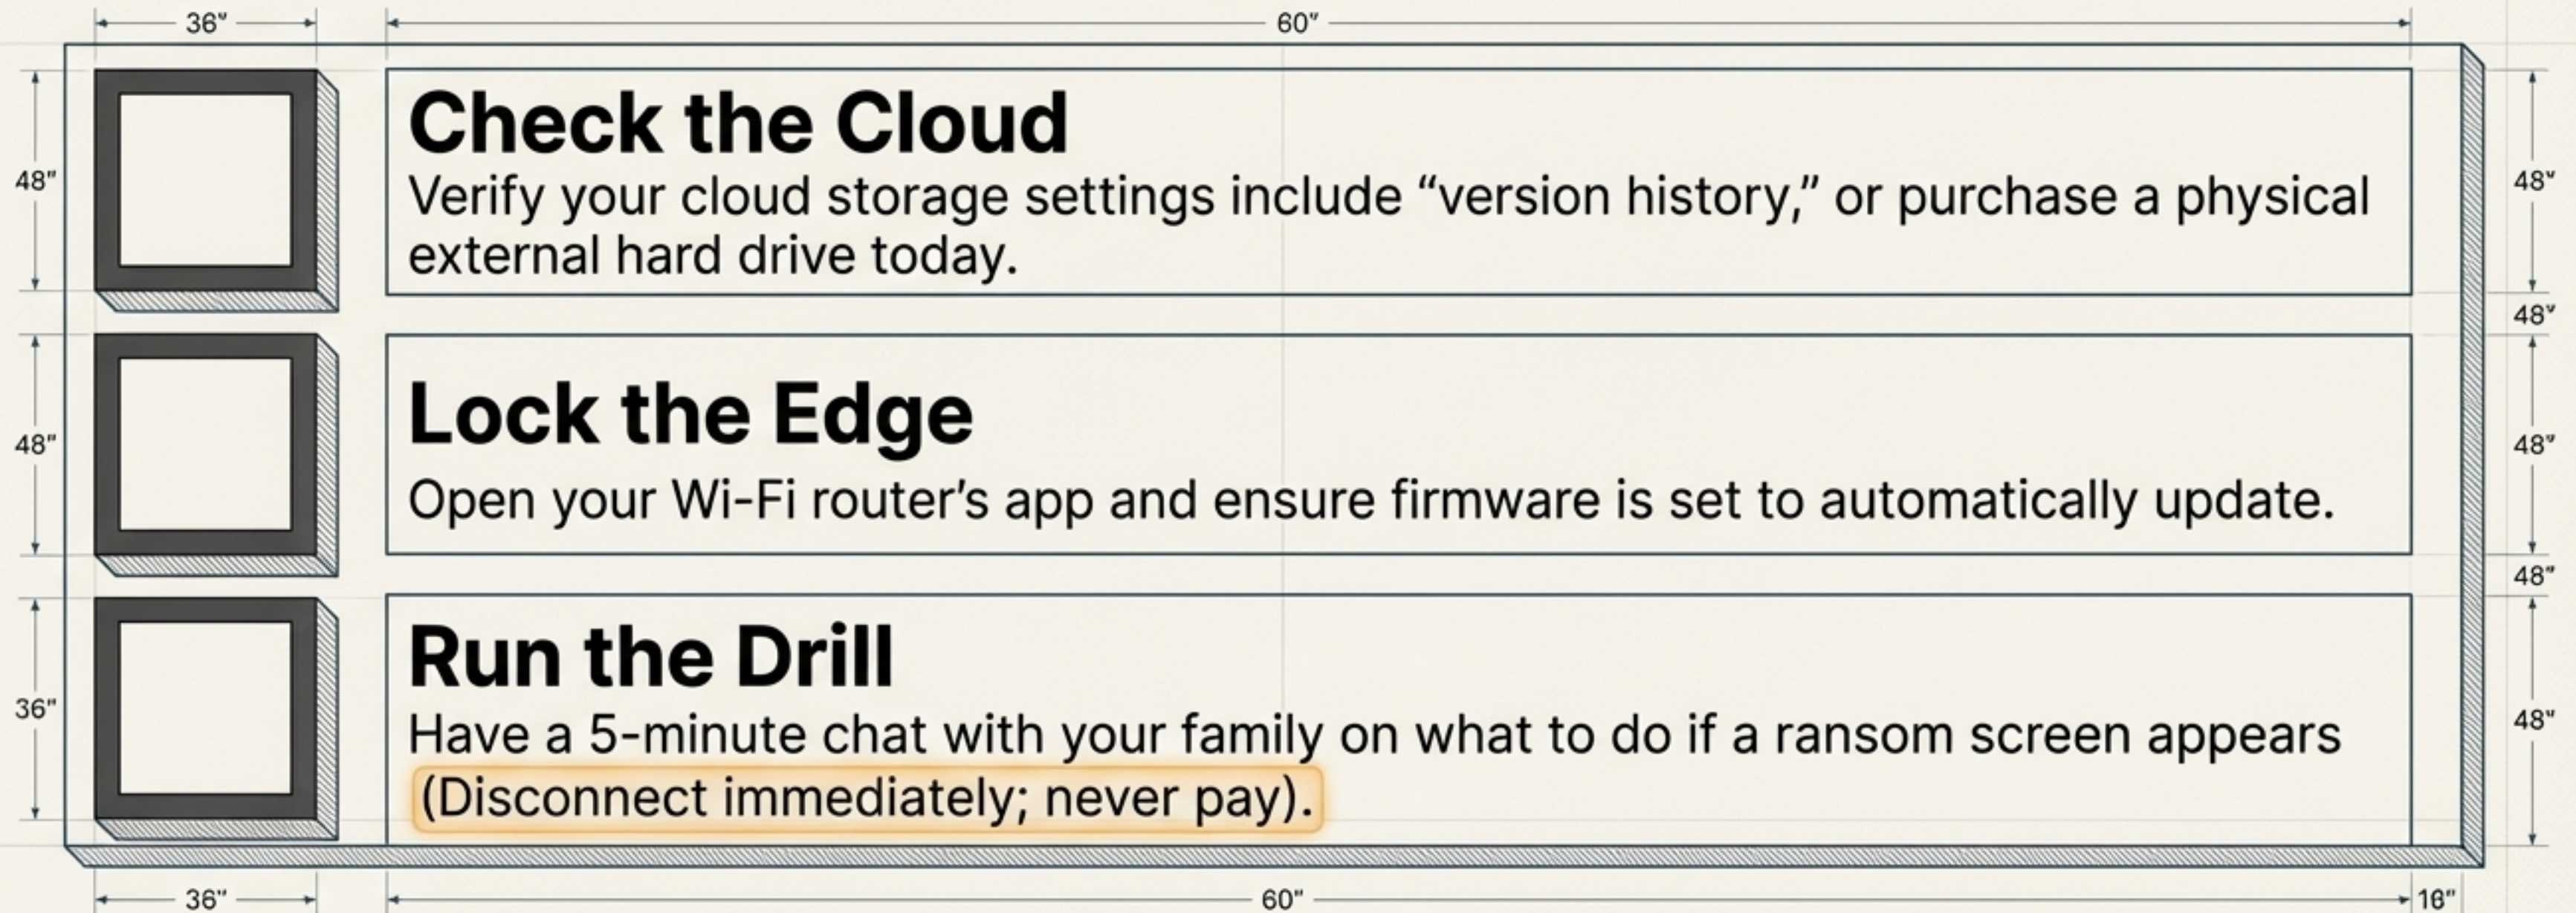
36"

60"

48"

Check the Cloud

Verify your cloud storage settings include “version history,” or purchase a physical external hard drive today.

48"

48"

48"

Lock the Edge

Open your Wi-Fi router’s app and ensure firmware is set to automatically update.

48"

48"

36"

Run the Drill

Have a 5-minute chat with your family on what to do if a ransom screen appears (Disconnect immediately; never pay).

48"

36"

60"

16"